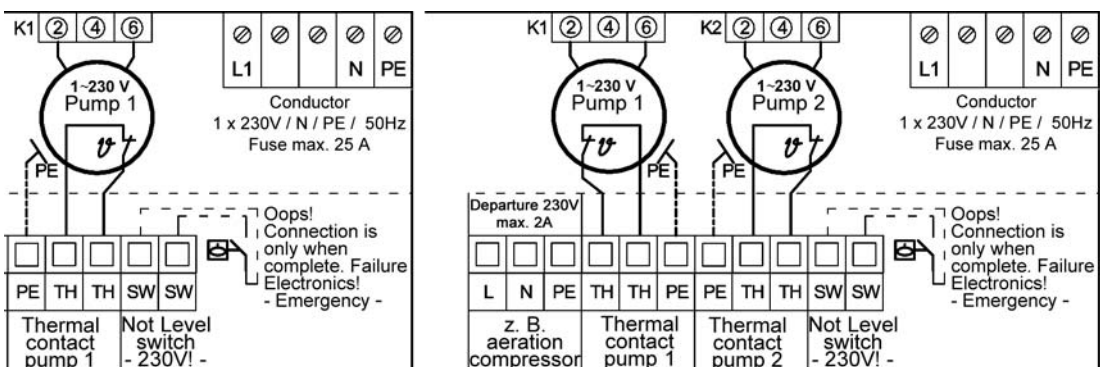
K1 ② ④ ⑥

L1 N PE

1~230 V
Pump 1

Conductor
1 x 230V / N / PE / 50Hz
Fuse max. 25 A

$\vartheta$

PE

Oops! Connection is only when complete. Failure Electronics! - Emergency -

| PE | TH | TH | SW | SW |
|---|---|---|---|---|

Thermal contact pump 1

Not Level switch - 230V! -

K1 ② ④ ⑥ K2 ② ④ ⑥

L1 N PE

1~230 V
Pump 1

1~230 V
Pump 2

Conductor
1 x 230V / N / PE / 50Hz
Fuse max. 25 A

$\vartheta$ $\vartheta$

PE PE

Departure 230V max. 2A

Oops! Connection is only when complete. Failure Electronics! - Emergency -

| L | N | PE | TH | TH | PE | PE | TH | TH | SW | SW |
|---|---|---|---|---|---|---|---|---|---|---|

z. B. aeration compressor

Thermal contact pump 1

Thermal contact pump 2

Not Level switch - 230V! -